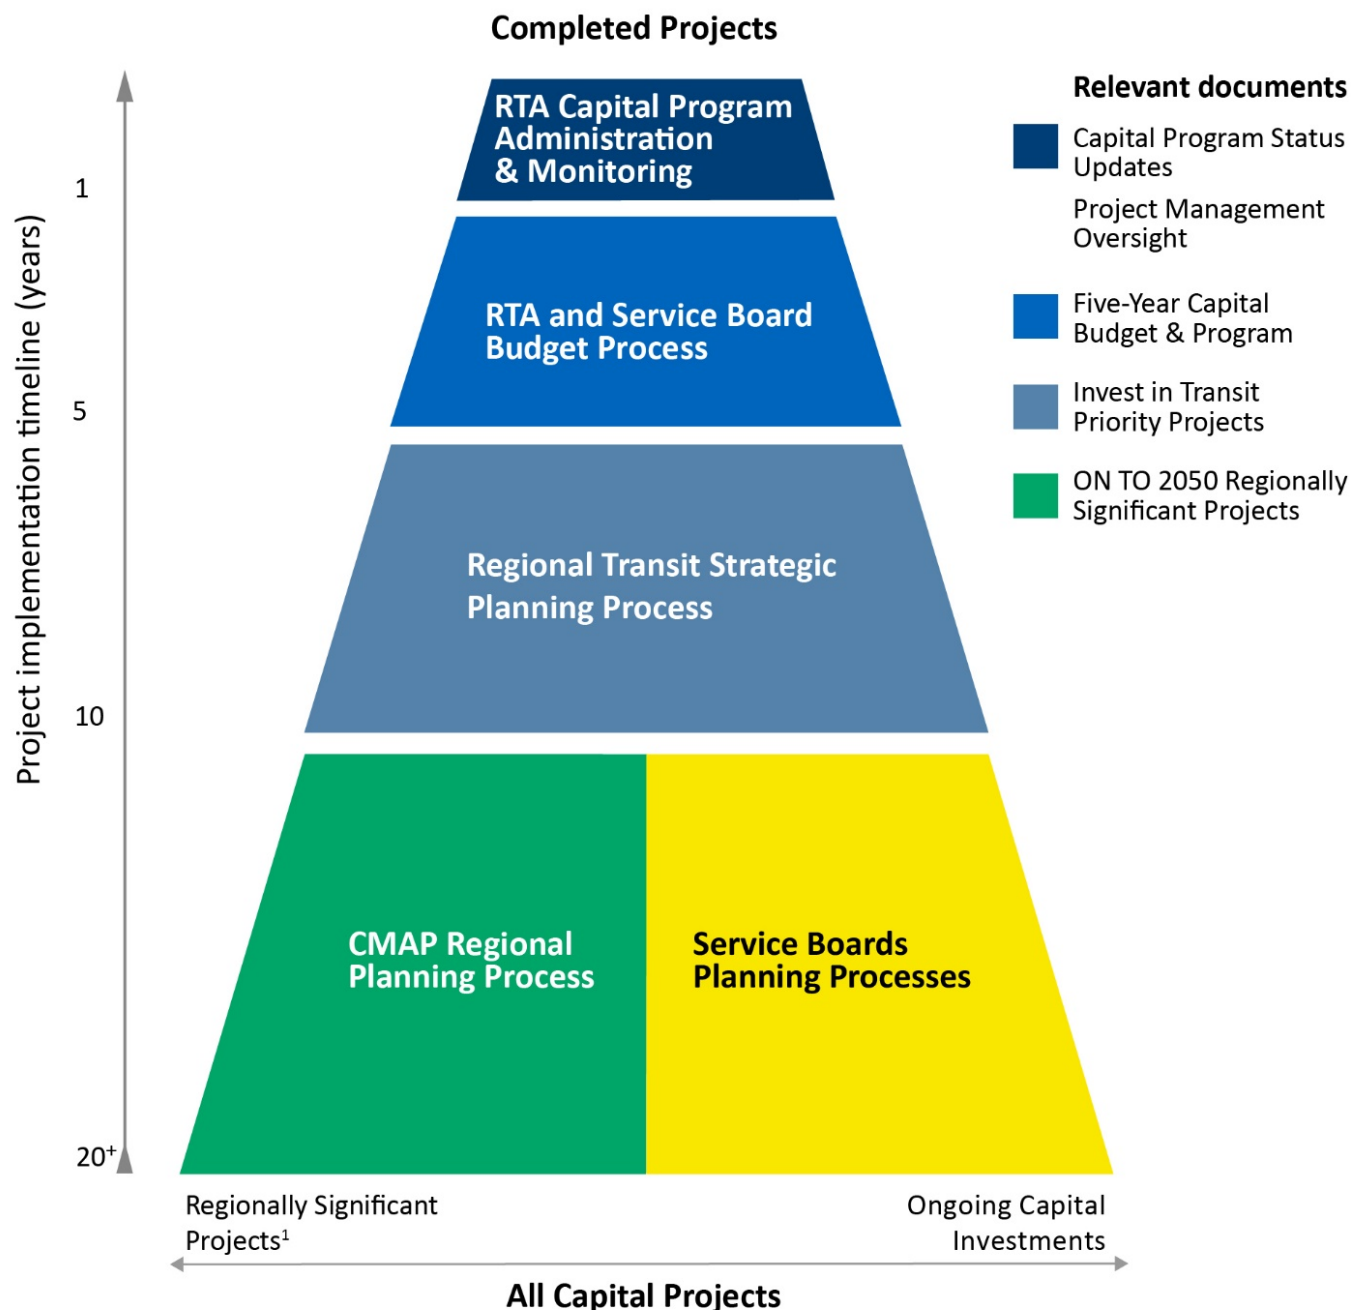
Completed Projects

Project implementation timeline (years)

1

5

10

$20^{+}$

RTA Capital Program Administration & Monitoring

RTA and Service Board Budget Process

Regional Transit Strategic Planning Process

CMAP Regional Planning Process

Service Boards Planning Processes

Relevant documents

Capital Program Status Updates

Project Management Oversight

Five-Year Capital Budget & Program

Invest in Transit Priority Projects

ON TO 2050 Regionally Significant Projects

Regionally Significant Projects$^{1}$

Ongoing Capital Investments

All Capital Projects